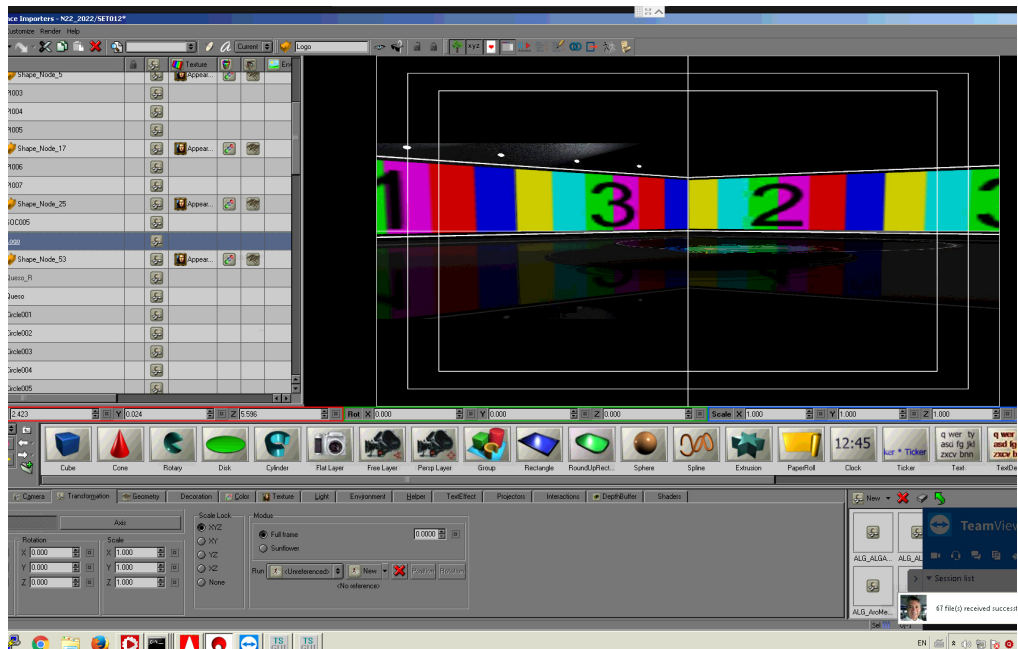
ace Importers - N22_2022/SET012*

ustomize Render Help

Current Logo

xyz

Texture En

Appear...

Shape_Node_5
?003
?004
?005
Shape_Node_17
?006
?007
Shape_Node_25
OC005
ogo
Shape_Node_53
Queso_R
Queso
Circle001
Circle002
Circle003
Circle004
Circle005

Appear...
Appear...
Appear...

1 3 2 3

2.423 Y 0.024 Z 5.596 Rot X 0.000 Y 0.000 Z 0.000 Scale X 1.000 Y 1.000 Z 1.000

Cube Cone Rotary Disk Cylinder Flat Layer Free Layer Persp Layer Group Rectangle RoundUpRect... Sphere Spline Extrusion PaperRoll 12:45 Clock ker * Ticker Ticker q wer ty asd fg jkl zxcv bnm Text q wer ty asd fg zxcv b TextDe

Camera Transformation Geometry Decoration Color Texture Light Environment Helper TextEffect Projectors Interactions DepthBuffer Shaders

Axis

Rotation X 0.000 Y 0.000 Z 0.000
Scale X 1.000 Y 1.000 Z 1.000

Scale Lock XYZ XY YZ XZ None

Modus Full frame 0.0000 Sunflower

Run (Unreferenced) New Position Rotation
(No reference)

New

ALG_ALGA... ALG_AL...
ALG_AroMe...

TeamView
Session list
67 file(s) received success

Sel

EN